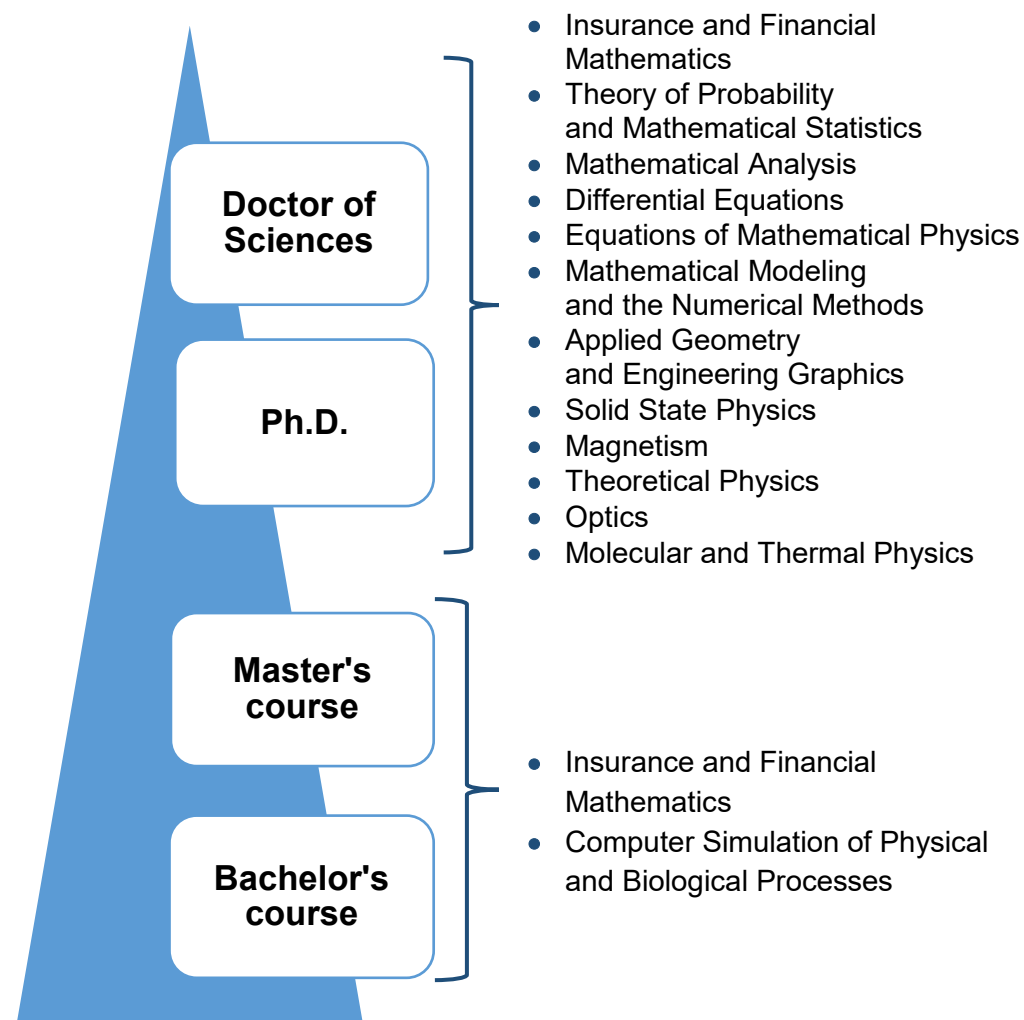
Doctor of Sciences

Ph.D.

- Insurance and Financial Mathematics
- Theory of Probability and Mathematical Statistics
- Mathematical Analysis
- Differential Equations
- Equations of Mathematical Physics
- Mathematical Modeling and the Numerical Methods
- Applied Geometry and Engineering Graphics
- Solid State Physics
- Magnetism
- Theoretical Physics
- Optics
- Molecular and Thermal Physics

Master's course

Bachelor's course

- Insurance and Financial Mathematics
- Computer Simulation of Physical and Biological Processes